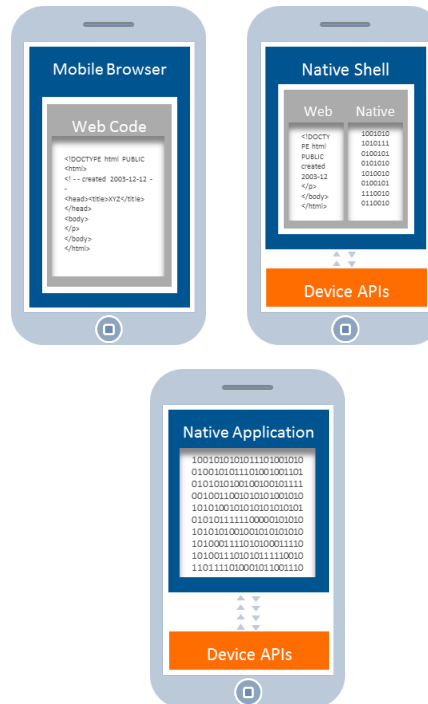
Mobile Browser

Web Code

<!DOCTYPE html PUBLIC
<html>
<! - - created 2003-12-12 - -
<head><title>XYZ</title>
</head>
<body>
</p>
</body>
</html>

Native Shell

Web

<!DOCTYPE html PUBLIC created 2003-12
</p>
</body>
</html>

Native

1001010
1010111
0100101
0101010
1010010
0100101
1110010
0110010

Device APIs

Native Application

1001010101011101001010
0100101011101001001101
0101010100100100101111
0010011001010101001010
1010100101010101010101
0101011111100000101010
1010101001001010101010
1010001111010100011110
1010011101010111110010
1101111010001011001110

Device APIs